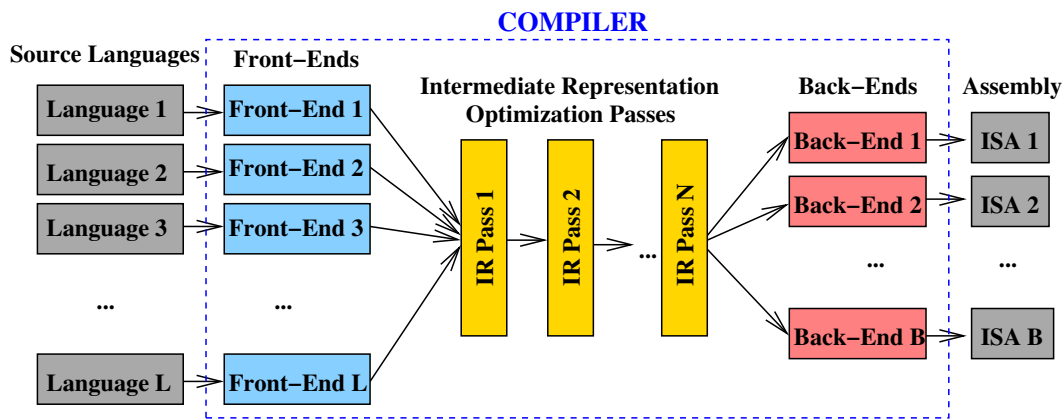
COMPILER

Source Languages

Language 1

Language 2

Language 3

...

Language L

Front−Ends

Front−End 1

Front−End 2

Front−End 3

...

Front−End L

Intermediate Representation Optimization Passes

IR Pass 1

IR Pass 2

...

IR Pass N

Back−Ends

Back−End 1

Back−End 2

...

Back−End B

Assembly

ISA 1

ISA 2

...

ISA B